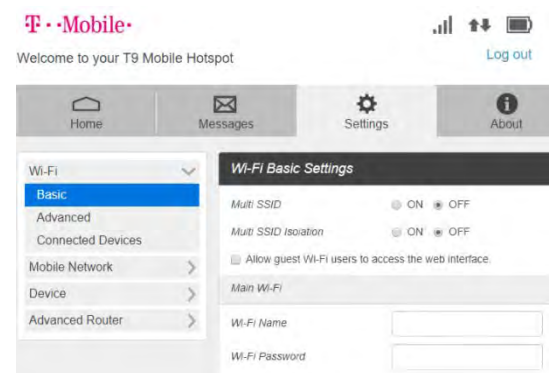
T · ·Mobile·

Welcome to your T9 Mobile Hotspot

Log out

Home

Messages

Settings

About

Wi-Fi

Basic

Advanced

Connected Devices

Mobile Network

Device

Advanced Router

Wi-Fi Basic Settings

Multi SSID ON OFF

Multi SSID Isolation ON OFF

Allow guest Wi-Fi users to access the web interface.

Main Wi-Fi

Wi-Fi Name

Wi-Fi Password